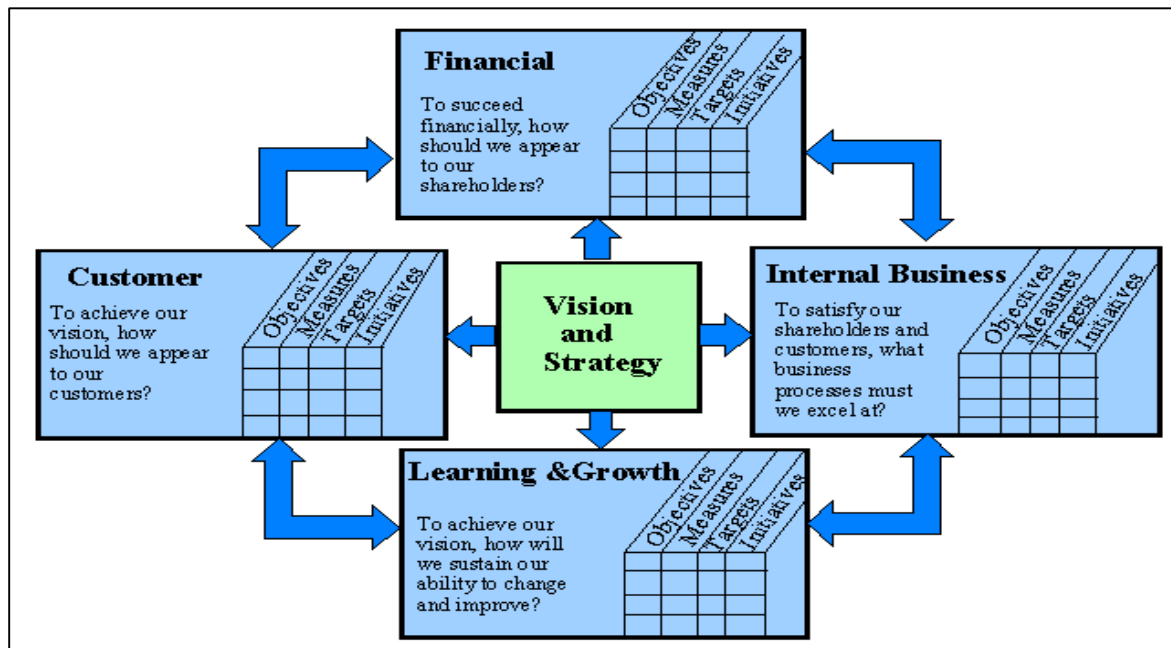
Financial

To succeed financially, how should we appear to our shareholders?

Objectives Measures Targets Initiatives

Customer

To achieve our vision, how should we appear to our customers?

Objectives Measures Targets Initiatives

Vision and Strategy

Internal Business

To satisfy our shareholders and customers, what business processes must we excel at?

Objectives Measures Targets Initiatives

Learning &Growth

To achieve our vision, how will we sustain our ability to change and improve?

Objectives Measures Targets Initiatives